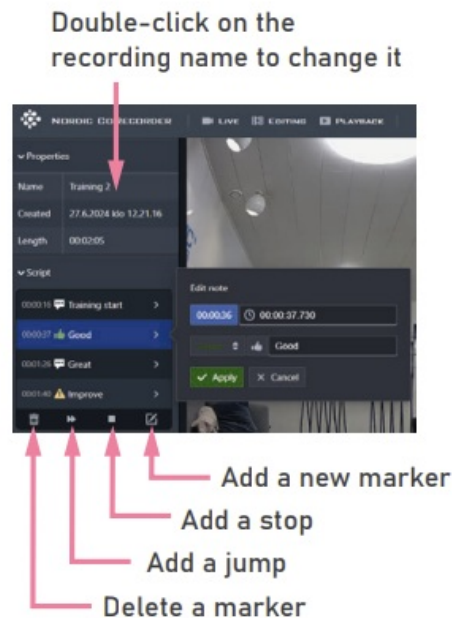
Double-click on the recording name to change it

NORDIC COREORDER LIVE EDITING PLAYBACK

Properties

| Name | Training 2 |
|---|---|
| Created | 27.6.2024 klo 12.21.16 |
| Length | 00:02:05 |

Script

00:00:16 Training start >

00:00:37 Good >

00:01:26 Great >

00:01:40 Improve >

Edit note

00:00:36 00:00:37.730

Good

Apply Cancel

Add a new marker

Add a stop

Add a jump

Delete a marker